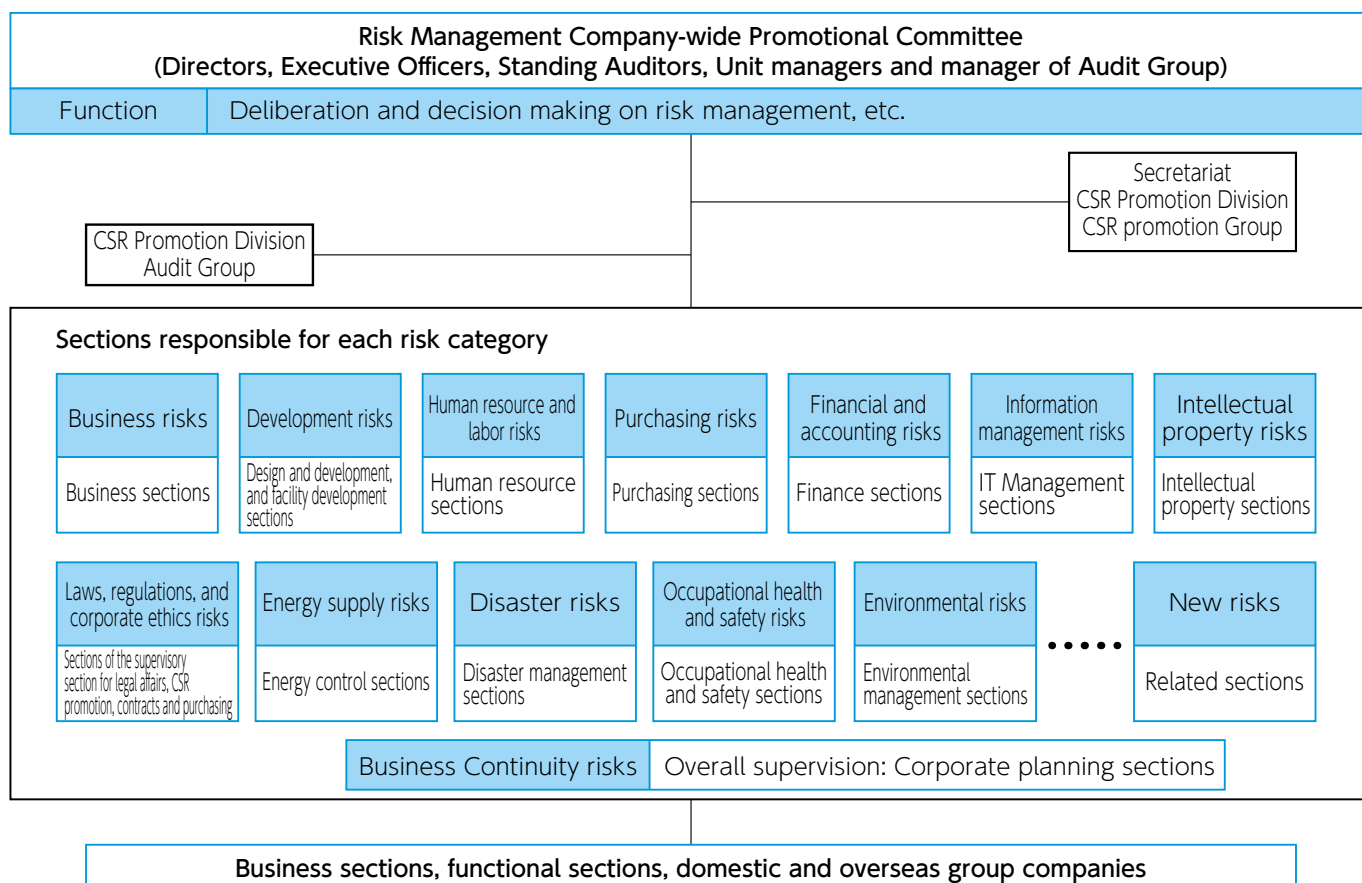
Risk Management Company-wide Promotional Committee
(Directors, Executive Officers, Standing Auditors, Unit managers and manager of Audit Group)

| Function | Deliberation and decision making on risk management, etc. |
|---|---|

Secretariat
CSR Promotion Division
CSR promotion Group

CSR Promotion Division
Audit Group

Sections responsible for each risk category

| Business risks | Development risks | Human resource and labor risks | Purchasing risks | Financial and accounting risks | Information management risks | Intellectual property risks |
|---|---|---|---|---|---|---|
| Business sections | Design and development, and facility development sections | Human resource sections | Purchasing sections | Finance sections | IT Management sections | Intellectual property sections |

| Laws, regulations, and corporate ethics risks | Energy supply risks | Disaster risks | Occupational health and safety risks | Environmental risks | ..... | New risks |
|---|---|---|---|---|---|---|
| Sections of the supervisory section for legal affairs, CSR promotion, contracts and purchasing | Energy control sections | Disaster management sections | Occupational health and safety sections | Environmental management sections | | Related sections |

| Business Continuity risks | Overall supervision: Corporate planning sections |
|---|---|

Business sections, functional sections, domestic and overseas group companies